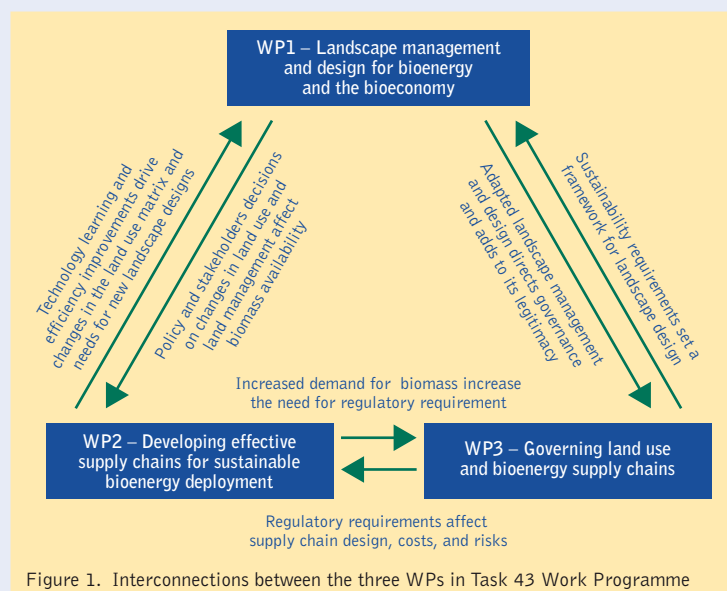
WP1 – Landscape management and design for bioenergy and the bioeconomy

Technology learning and efficiency improvements drive changes in the land use matrix and needs for new landscape designs

Policy and stakeholders decisions on changes in land use and land management affect biomass availability

Adapted landscape management and design directs governance and adds to its legitimacy

Sustainability requirements set a framework for landscape design

Increased demand for biomass increase the need for regulatory requirement

WP2 – Developing effective supply chains for sustainable bioenergy deployment

WP3 – Governing land use and bioenergy supply chains

Regulatory requirements affect supply chain design, costs, and risks

Figure 1. Interconnections between the three WPs in Task 43 Work Programme